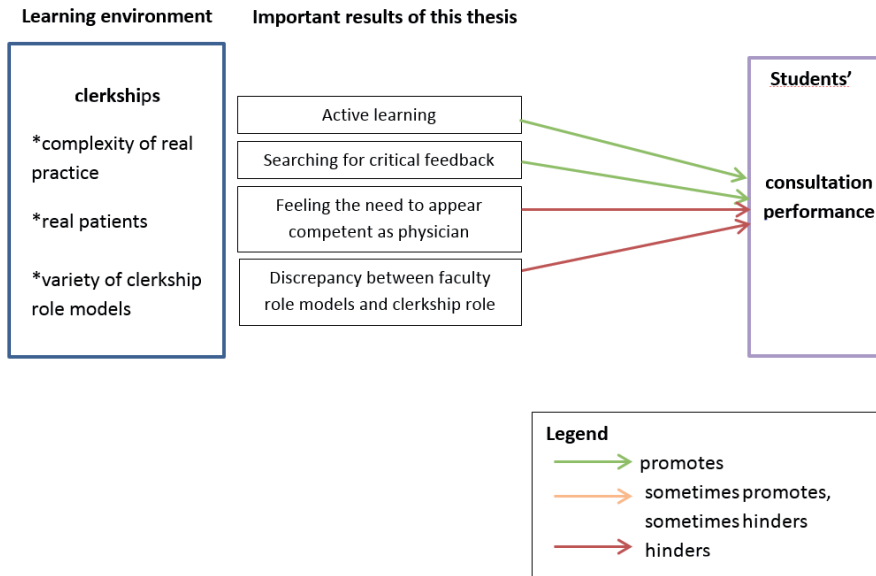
Learning environment

Important results of this thesis

clerkships

*complexity of real practice

*real patients

*variety of clerkship role models

Active learning

Searching for critical feedback

Feeling the need to appear competent as physician

Discrepancy between faculty role models and clerkship role

Students'

consultation performance

Legend

promotes

sometimes promotes, sometimes hinders

hinders